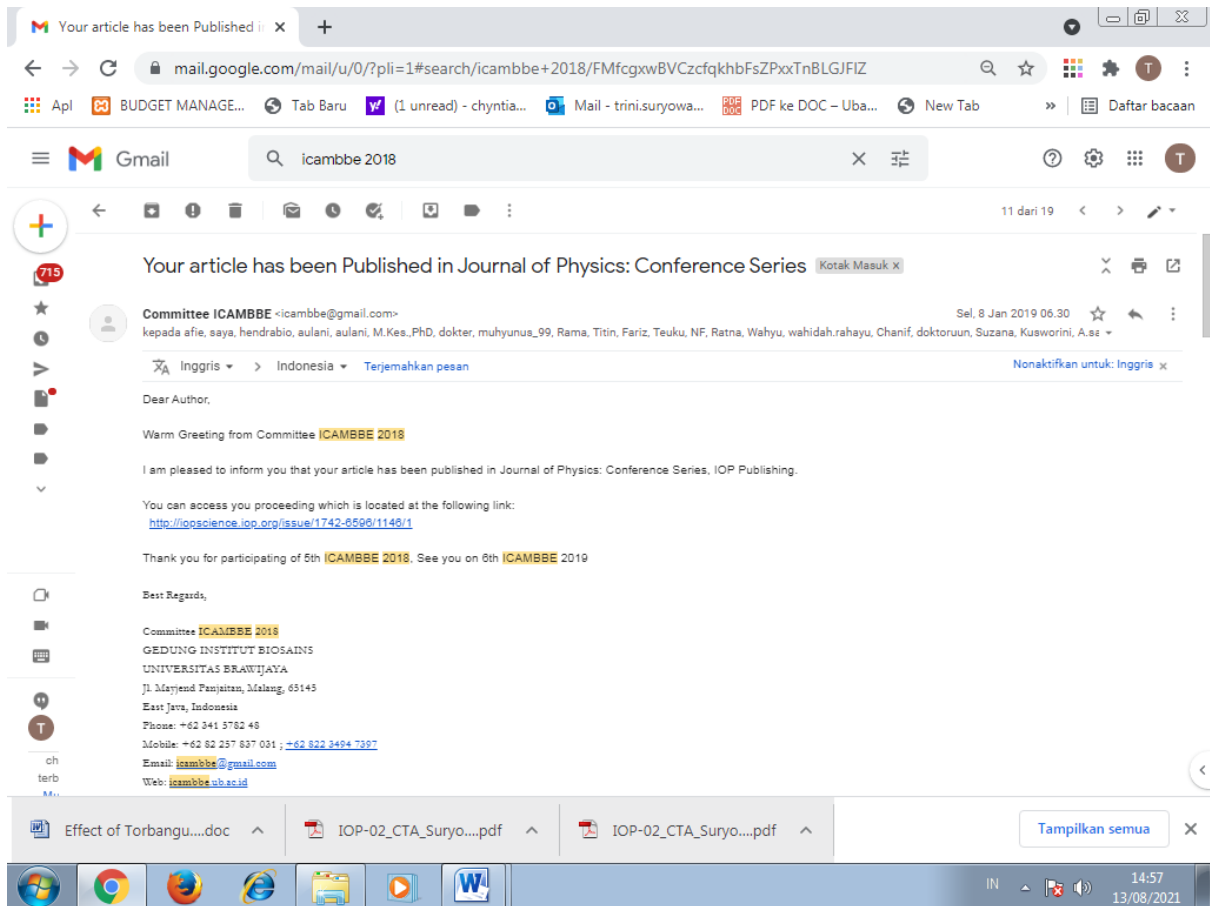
Your article has been Published i ×

mail.google.com/mail/u/0/?pli=1#search/icambbe+2018/FMfcgxwBVCzcfqkhbFsZPxxTnBLGJFIZ

Apl BUDGET MANAGE... Tab Baru (1 unread) - chyntia... Mail - trini.suryowa... PDF ke DOC – Uba... New Tab » Daftar bacaan

Gmail icambbe 2018

11 dari 19

715

Your article has been Published in Journal of Physics: Conference Series Kotak Masuk ×

Committee ICAMBBE <icambbe@gmail.com> Sel, 8 Jan 2019 06.30
kepada afie, saya, hendrabio, aulani, aulani, M.Kes.,PhD, dokter, muhyunus_99, Rama, Titin, Fariz, Teuku, NF, Ratna, Wahyu, wahidah.rahayu, Chanif, doktoruun, Suzana, Kusworini, A.sa

Inggris > Indonesia Terjemahkan pesan Nonaktifkan untuk: Inggris ×

Dear Author,

Warm Greeting from Committee ICAMBBE 2018

I am pleased to inform you that your article has been published in Journal of Physics: Conference Series, IOP Publishing.

You can access you proceeding which is located at the following link:
http://iopscience.iop.org/issue/1742-6596/1146/1

Thank you for participating of 5th ICAMBBE 2018, See you on 6th ICAMBBE 2019

Best Regards,

Committee ICAMBBE 2018
GEDUNG INSTITUT BIOSAINS
UNIVERSITAS BRAWIJAYA
Jl. Mayjend Panjaitan, Malang, 65145
East Java, Indonesia
Phone: +62 341 5782 48
Mobile: +62 82 257 837 031 ; +62 822 3494 7397
Email: icambbe@gmail.com
Web: icambbe.ub.ac.id

ch
terb

Effect of Torbangu....doc IOP-02_CTA_Suryo....pdf IOP-02_CTA_Suryo....pdf Tampilkan semua

IN 14:57 13/08/2021